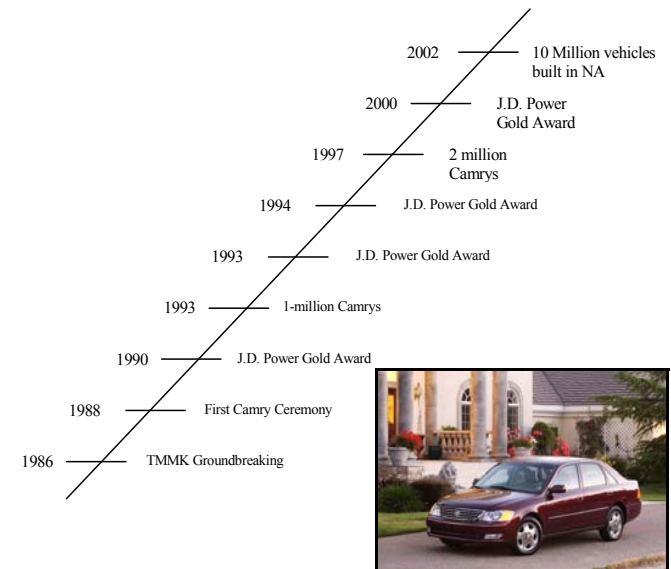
2002 10 Million vehicles built in NA

2000 J.D. Power Gold Award

1997 2 million Camrys

1994 J.D. Power Gold Award

1993 J.D. Power Gold Award

1993 1-million Camrys

1990 J.D. Power Gold Award

1988 First Camry Ceremony

1986 TMMK Groundbreaking